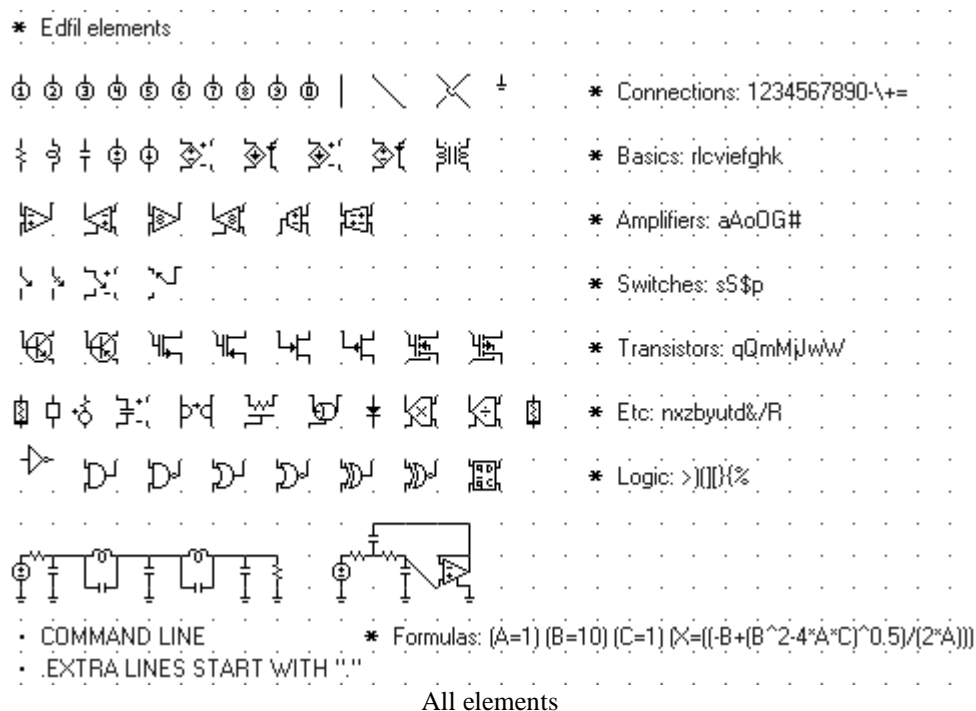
* Edfil elements

1 2 3 4 5 6 7 8 9 0

* Connections: 1234567890-\+=

* Basics: rlcviefghk

* Amplifiers: aAoOG#

* Switches: sS$p

* Transistors: qQmMjJwW

* Etc: nxzbyutd&/R

* Logic: >)(][}{%

* Formulas: (A=1) (B=10) (C=1) (X=((-B+(B^2-4*A*C)^0.5)/(2*A)))

· COMMAND LINE
· .EXTRA LINES START WITH "."

All elements